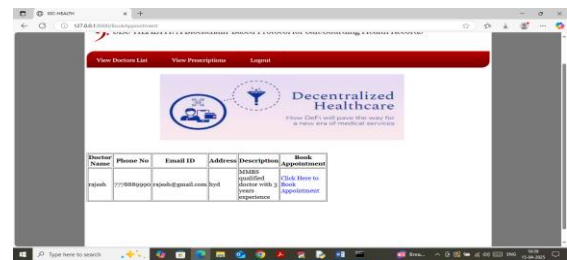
DSC HEALTH

127.0.0.1:8000/BookAppointment

DSC-HEALTH: A Blockchain-Based Protocol for Safeguarding Health Records

View Doctors List View Prescriptions Logout

Decentralized Healthcare

How DeFi will pave the way for a new era of medical services

| Doctor Name | Phone No | Email ID | Address | Description | Book Appointment |
|---|---|---|---|---|---|
| rajesh | 7778889990 | rajesh@gmail.com | hyd | MBBS qualified doctor with 3 years experience | Click Here to Book Appointment |

Type here to search

ENG